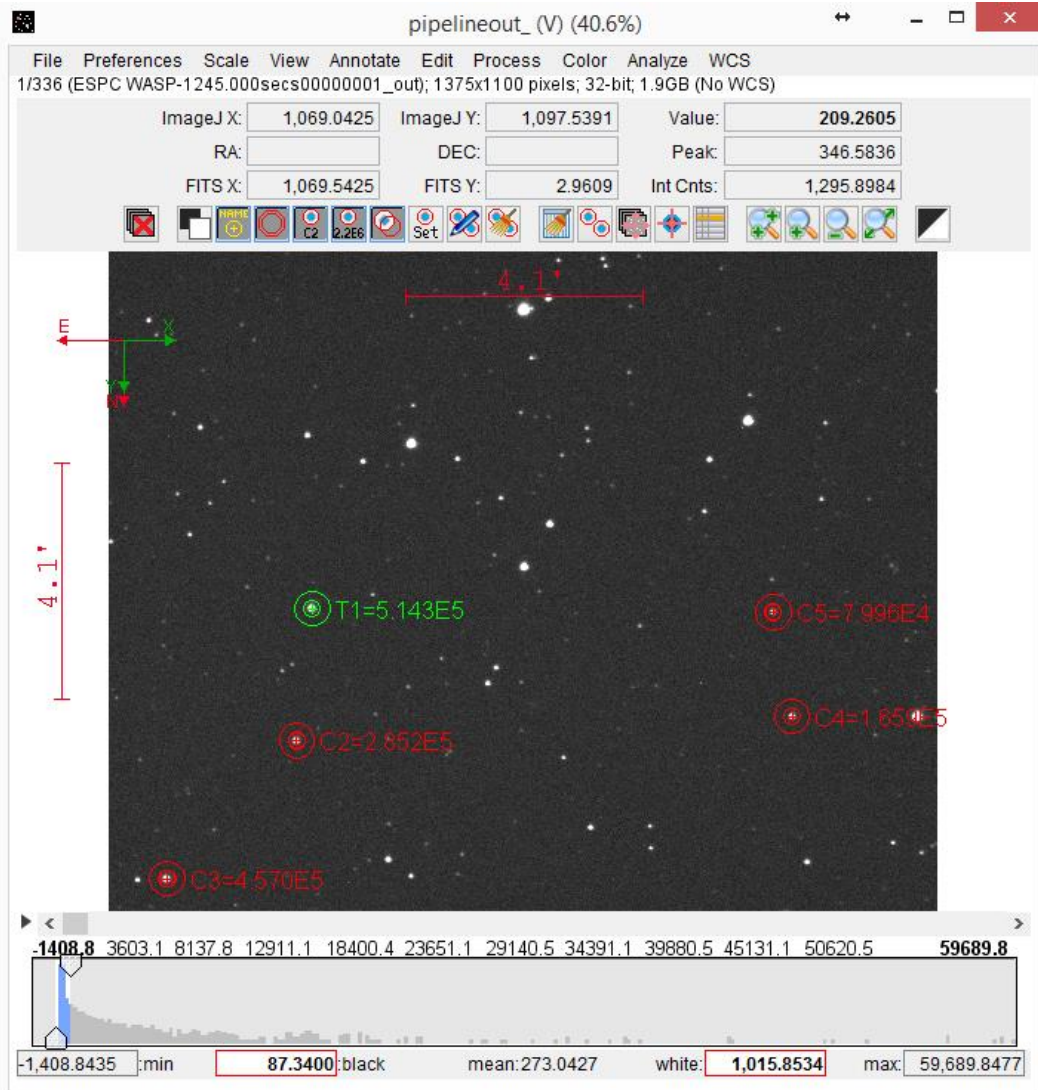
pipelineout_ (V) (40.6%)

File Preferences Scale View Annotate Edit Process Color Analyze WCS

1/336 (ESPC WASP-1245.000secs00000001_out); 1375x1100 pixels; 32-bit; 1.9GB (No WCS)

ImageJ X: 1,069.0425 ImageJ Y: 1,097.5391 Value: 209.2605

RA: DEC: Peak: 346.5836

FITS X: 1,069.5425 FITS Y: 2.9609 Int Cnts: 1,295.8984

NAME C2 2.2E6 Set

4.1'

E X

Y N

4.1'

T1=5.143E5

C5=7.996E4

C4=1.659E5

C2=2.852E5

C3=4.570E5

-1408.8 3603.1 8137.8 12911.1 18400.4 23651.1 29140.5 34391.1 39880.5 45131.1 50620.5 59689.8

-1,408.8435 :min 87.3400 :black mean:273.0427 white: 1,015.8534 max: 59,689.8477